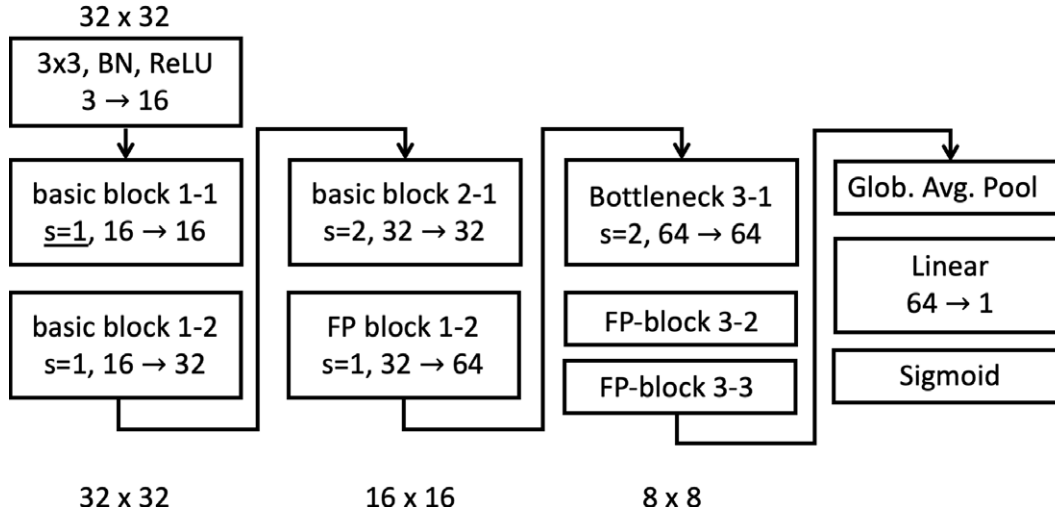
32 x 32

3x3, BN, ReLU
$3 \rightarrow 16$

basic block 1-1
s=1, $16 \rightarrow 16$

basic block 1-2
s=1, $16 \rightarrow 32$

basic block 2-1
s=2, $32 \rightarrow 32$

FP block 1-2
s=1, $32 \rightarrow 64$

Bottleneck 3-1
s=2, $64 \rightarrow 64$

FP-block 3-2

FP-block 3-3

Glob. Avg. Pool

Linear
$64 \rightarrow 1$

Sigmoid

32 x 32

16 x 16

8 x 8